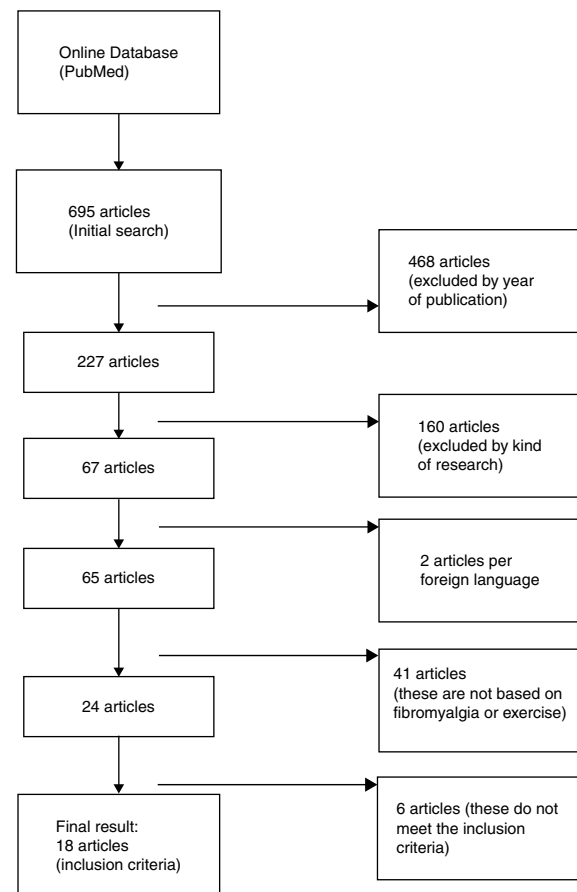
Online Database (PubMed)

695 articles (Initial search)

468 articles (excluded by year of publication)

227 articles

160 articles (excluded by kind of research)

67 articles

2 articles per foreign language

65 articles

41 articles (these are not based on fibromyalgia or exercise)

24 articles

6 articles (these do not meet the inclusion criteria)

Final result: 18 articles (inclusion criteria)